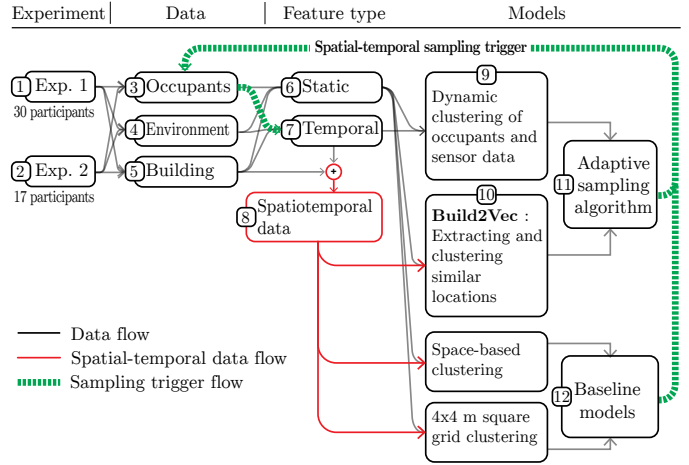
Experiment | Data | Feature type | Models

Spatial-temporal sampling trigger

1 Exp. 1
30 participants

2 Exp. 2
17 participants

3 Occupants

4 Environment

5 Building

6 Static

7 Temporal

+

8 Spatiotemporal data

9 Dynamic clustering of occupants and sensor data

10 **Build2Vec**: Extracting and clustering similar locations

11 Adaptive sampling algorithm

Space-based clustering

4x4 m square grid clustering

12 Baseline models

Data flow
Spatial-temporal data flow
Sampling trigger flow